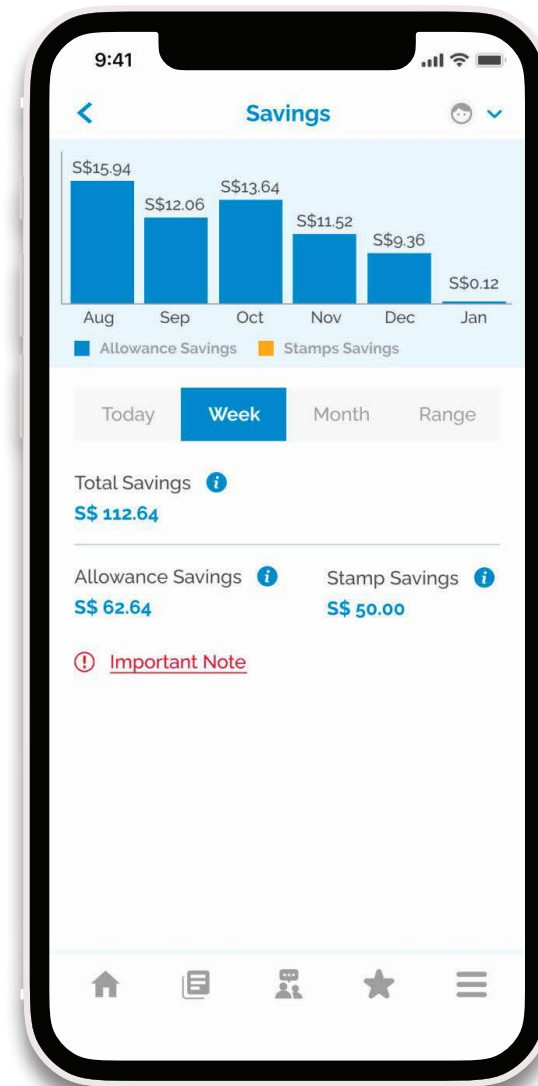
9:41

Savings

S$15.94
S$12.06
S$13.64
S$11.52
S$9.36
S$0.12
Aug Sep Oct Nov Dec Jan

Allowance Savings Stamps Savings

Today Week Month Range

Total Savings
S$ 112.64

Allowance Savings
S$ 62.64

Stamp Savings
S$ 50.00

Important Note